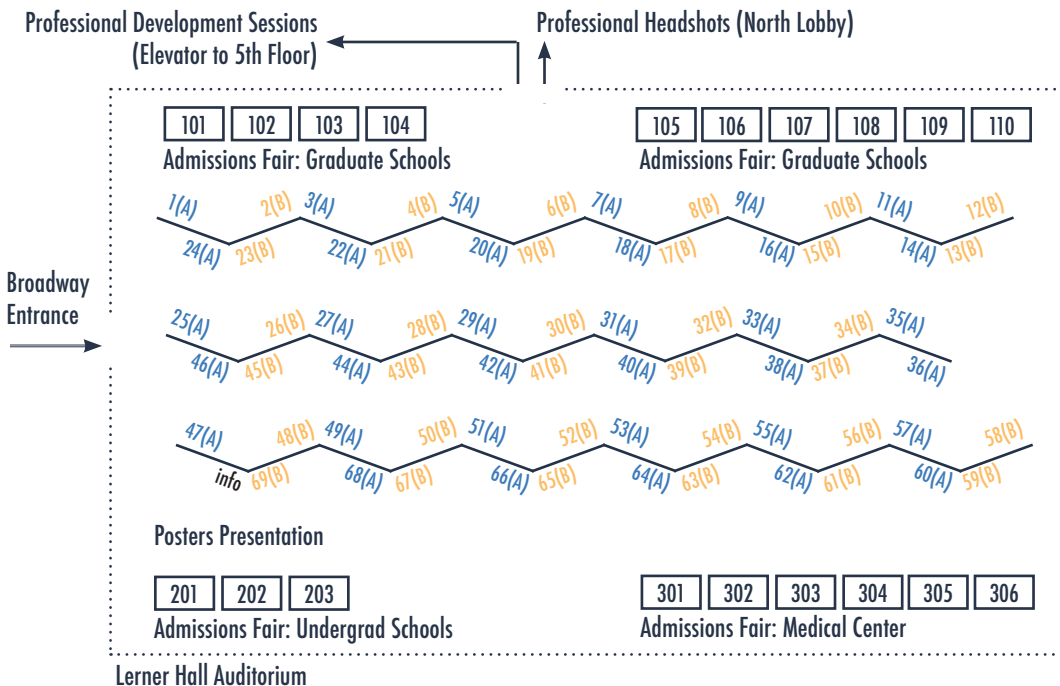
Professional Development Sessions
(Elevator to 5th Floor)

Professional Headshots (North Lobby)

| 101 | 102 | 103 | 104 |
|---|---|---|---|

Admissions Fair: Graduate Schools

| 105 | 106 | 107 | 108 | 109 | 110 |
|---|---|---|---|---|---|

Admissions Fair: Graduate Schools

1(A) 2(B) 3(A) 4(B) 5(A) 6(B) 7(A) 8(B) 9(A) 10(B) 11(A) 12(B)

24(A) 23(B) 22(A) 21(B) 20(A) 19(B) 18(A) 17(B) 16(A) 15(B) 14(A) 13(B)

Broadway Entrance

25(A) 26(B) 27(A) 28(B) 29(A) 30(B) 31(A) 32(B) 33(A) 34(B) 35(A)

46(A) 45(B) 44(A) 43(B) 42(A) 41(B) 40(A) 39(B) 38(A) 37(B) 36(A)

47(A) 48(B) 49(A) 50(B) 51(A) 52(B) 53(A) 54(B) 55(A) 56(B) 57(A) 58(B)

info 69(B) 68(A) 67(B) 66(A) 65(B) 64(A) 63(B) 62(A) 61(B) 60(A) 59(B)

Posters Presentation

| 201 | 202 | 203 |
|---|---|---|

Admissions Fair: Undergrad Schools

| 301 | 302 | 303 | 304 | 305 | 306 |
|---|---|---|---|---|---|

Admissions Fair: Medical Center

Lerner Hall Auditorium